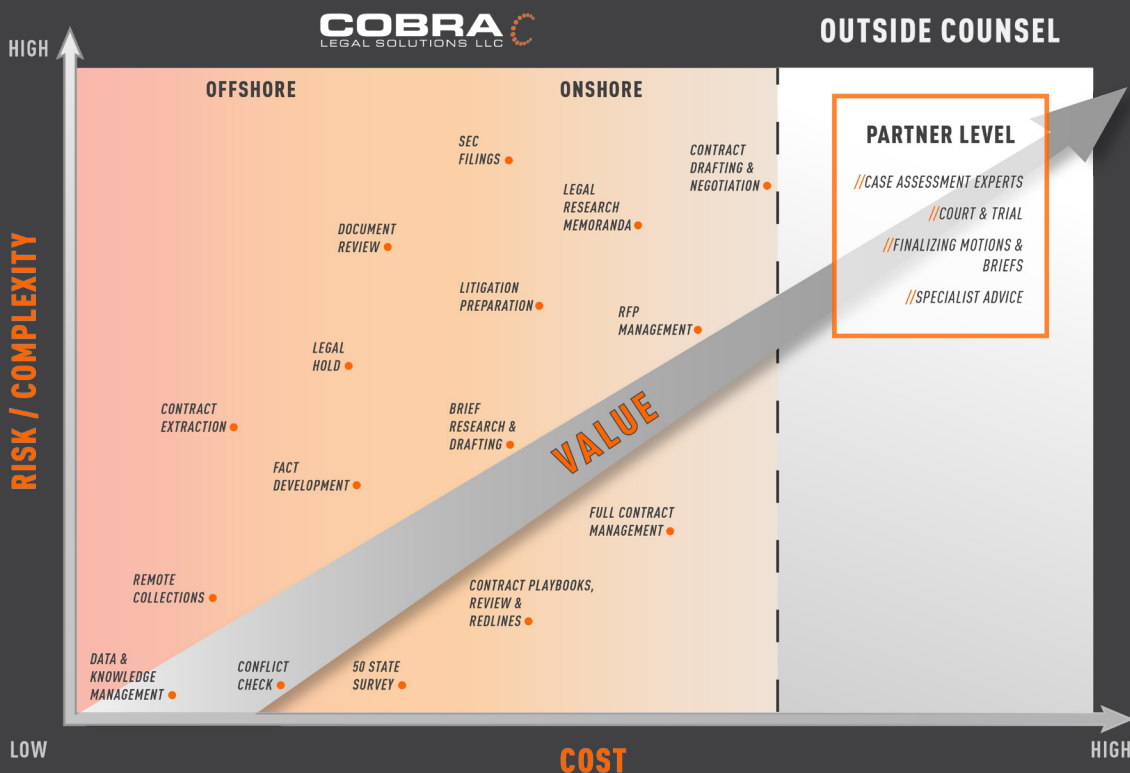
COBRA
LEGAL SOLUTIONS LLC

OUTSIDE COUNSEL

HIGH

RISK / COMPLEXITY

OFFSHORE

ONSHORE

PARTNER LEVEL

//CASE ASSESSMENT EXPERTS
//COURT & TRIAL
//FINALIZING MOTIONS & BRIEFS
//SPECIALIST ADVICE

SEC FILINGS

CONTRACT DRAFTING & NEGOTIATION

LEGAL RESEARCH MEMORANDA

DOCUMENT REVIEW

LITIGATION PREPARATION

RFP MANAGEMENT

LEGAL HOLD

CONTRACT EXTRACTION

BRIEF RESEARCH & DRAFTING

VALUE

FACT DEVELOPMENT

FULL CONTRACT MANAGEMENT

REMOTE COLLECTIONS

CONTRACT PLAYBOOKS, REVIEW & REDLINES

DATA & KNOWLEDGE MANAGEMENT

CONFLICT CHECK

50 STATE SURVEY

LOW

COST

HIGH